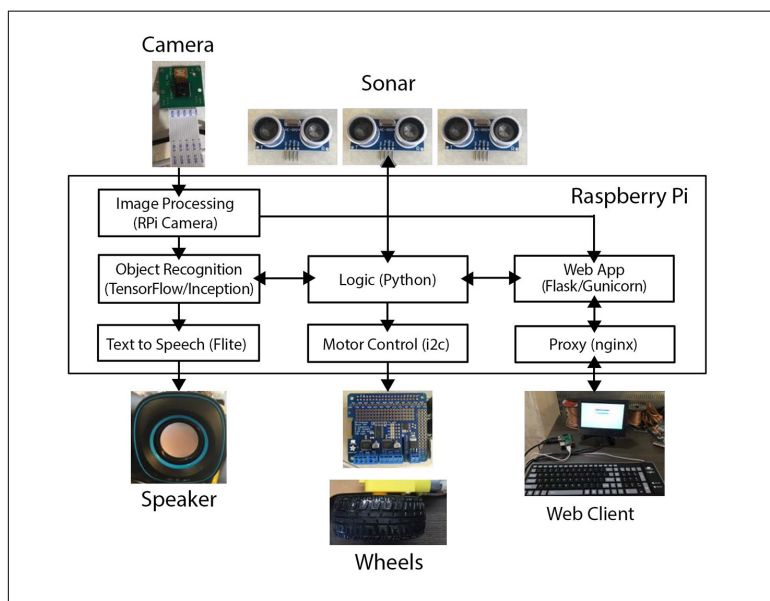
Camera

Sonar

Raspberry Pi

Image Processing (RPi Camera)

Object Recognition (TensorFlow/Inception)

Logic (Python)

Web App (Flask/Gunicorn)

Text to Speech (Flite)

Motor Control (i2c)

Proxy (nginx)

Speaker

Wheels

Web Client